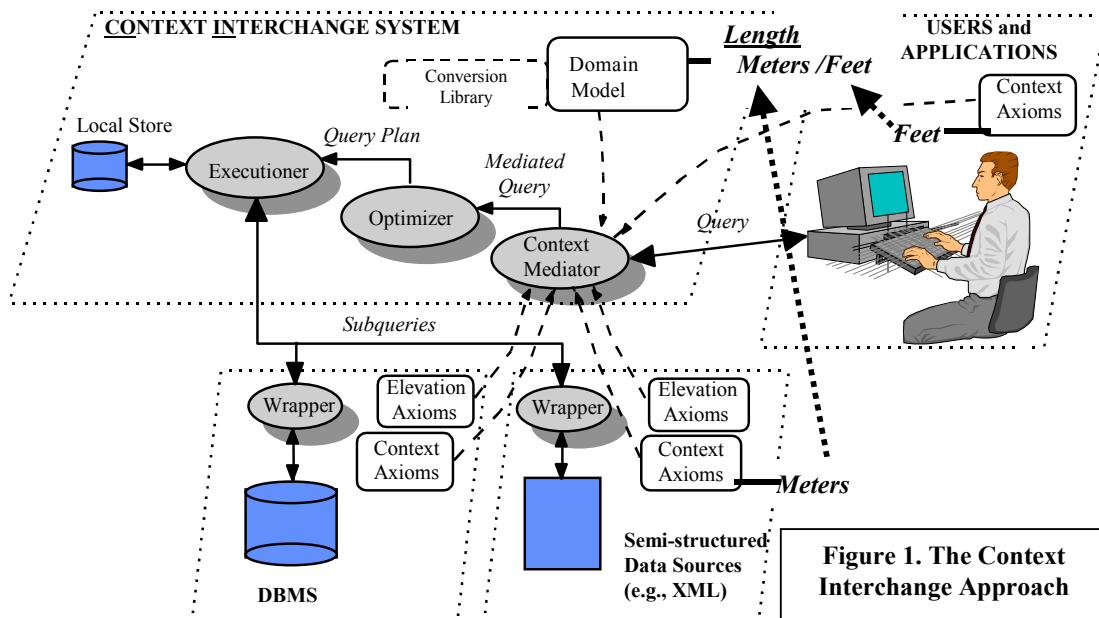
CONTEXT INTERCHANGE SYSTEM

USERS and APPLICATIONS

Length
Meters /Feet

Conversion Library

Domain Model

Context Axioms

Feet

Local Store

Executioner

Query Plan

Mediated Query

Optimizer

Context Mediator

Query

Subqueries

Wrapper

Elevation Axioms

Context Axioms

Wrapper

Elevation Axioms

Context Axioms

Meters

DBMS

Semi-structured Data Sources (e.g., XML)

Figure 1. The Context Interchange Approach